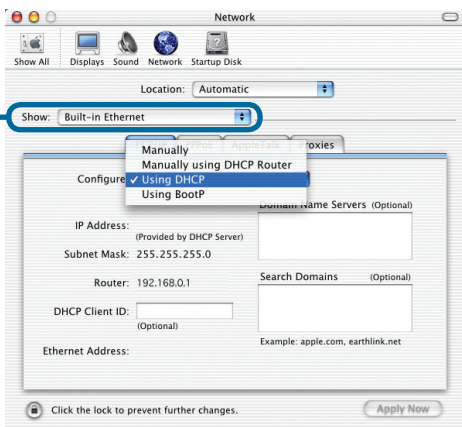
Network

Show All Displays Sound Network Startup Disk

Location: Automatic

Show: Built-in Ethernet

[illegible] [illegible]PoE AppleTalk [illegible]roxies

Manually
Manually using DHCP Router
✓ Using DHCP
Using BootP

Configure

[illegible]main Name Servers (Optional)

IP Address:
(Provided by DHCP Server)

Subnet Mask: 255.255.255.0

Router: 192.168.0.1

Search Domains (Optional)

DHCP Client ID:
(Optional)

Example: apple.com, earthlink.net

Ethernet Address:

Click the lock to prevent further changes.

Apply Now